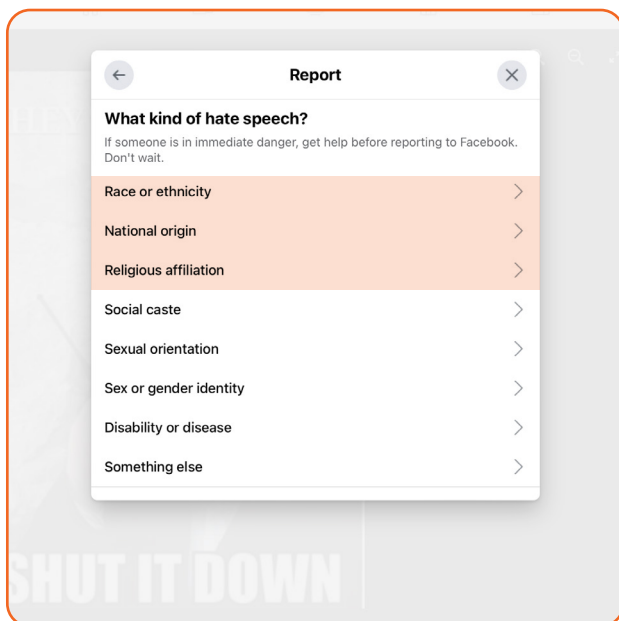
Report

What kind of hate speech?

If someone is in immediate danger, get help before reporting to Facebook. Don't wait.

Race or ethnicity

National origin

Religious affiliation

Social caste

Sexual orientation

Sex or gender identity

Disability or disease

Something else

SHUT IT DOWN